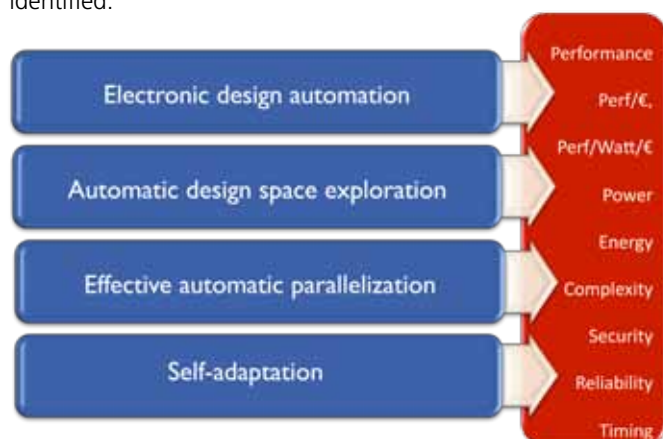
identified:

Electronic design automation

Automatic design space exploration

Effective automatic parallelization

Self-adaptation

Performance

Perf/€,

Perf/Watt/€

Power

Energy

Complexity

Security

Reliability

Timing